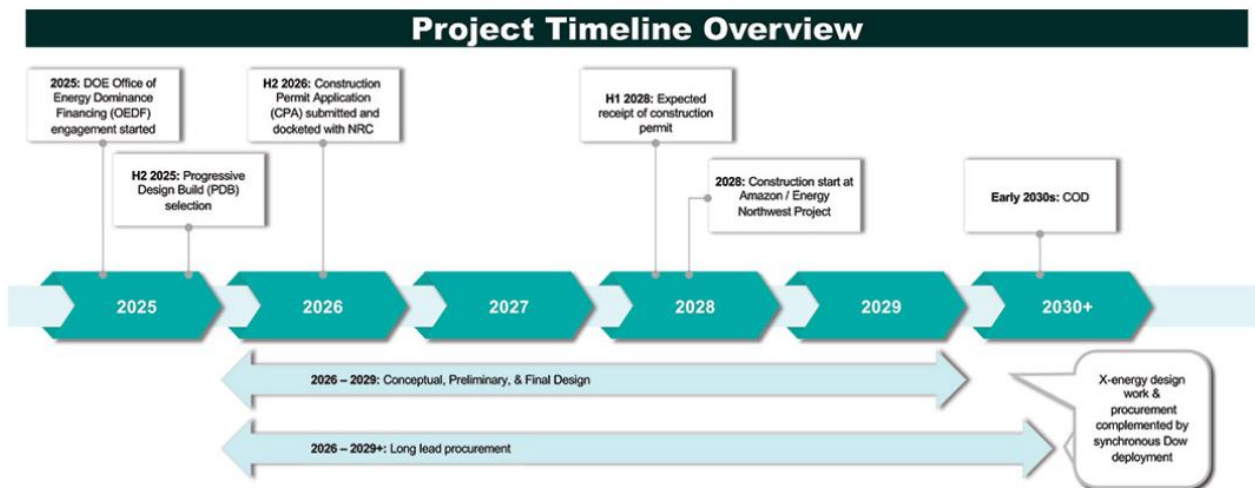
Project Timeline Overview

2025: DOE Office of Energy Dominance Financing (OEDF) engagement started

H2 2025: Progressive Design Build (PDB) selection

H2 2026: Construction Permit Application (CPA) submitted and docketed with NRC

H1 2028: Expected receipt of construction permit

2028: Construction start at Amazon / Energy Northwest Project

Early 2030s: COD

2025

2026

2027

2028

2029

2030+

2026 – 2029: Conceptual, Preliminary, & Final Design

2026 – 2029+: Long lead procurement

X-energy design work & procurement complemented by synchronous Dow deployment